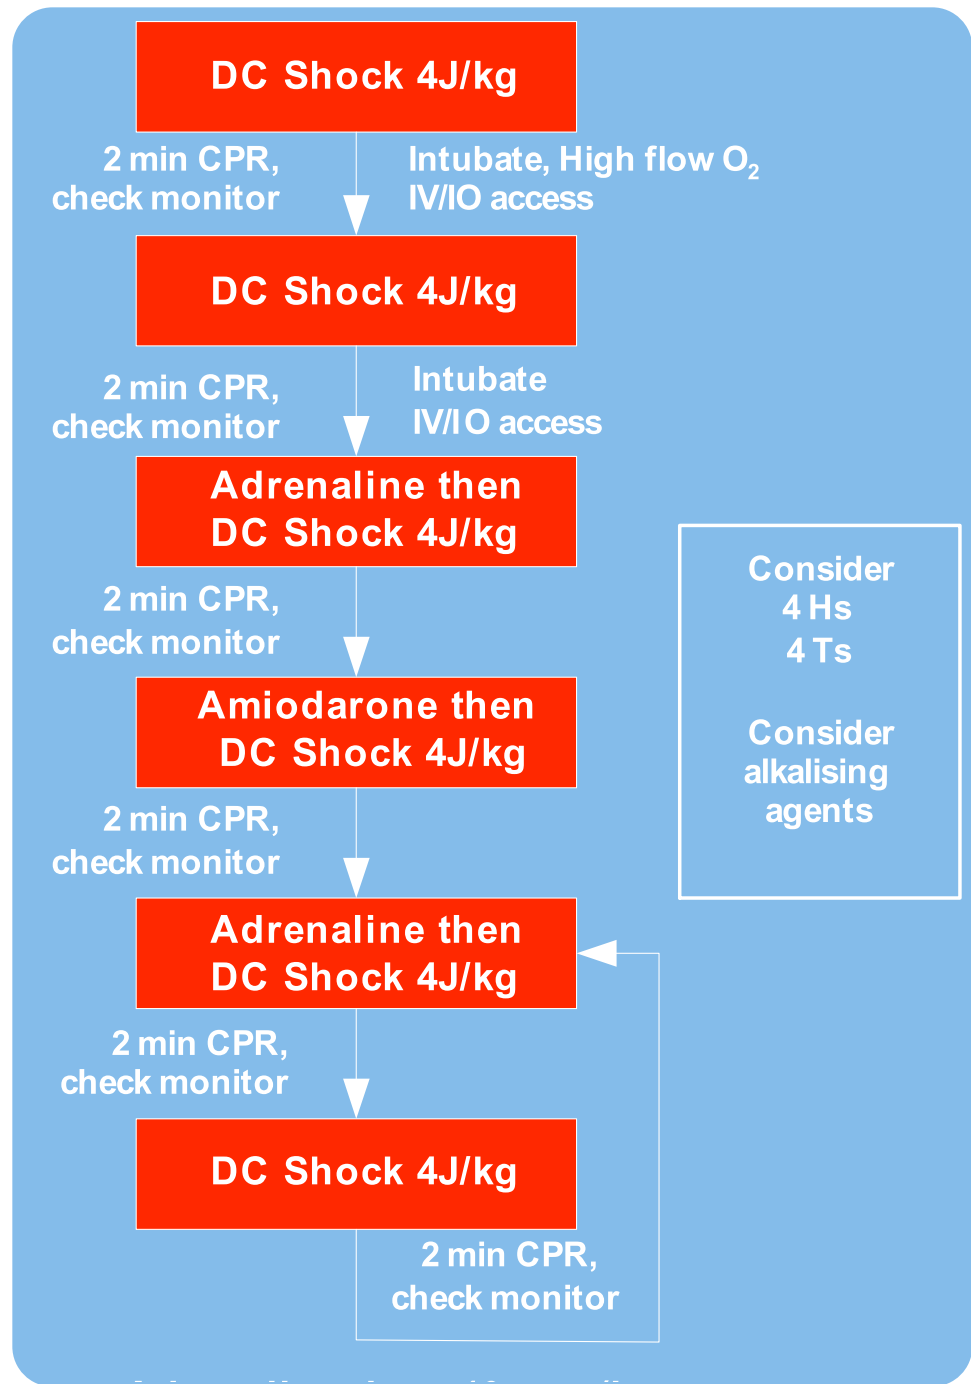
DC Shock 4J/kg

2 min CPR, check monitor

Intubate, High flow $O_2$
IV/IO access

DC Shock 4J/kg

2 min CPR, check monitor

Intubate
IV/IO access

Adrenaline then DC Shock 4J/kg

2 min CPR, check monitor

Amiodarone then DC Shock 4J/kg

2 min CPR, check monitor

Adrenaline then DC Shock 4J/kg

2 min CPR, check monitor

DC Shock 4J/kg

2 min CPR, check monitor

Consider
4 Hs
4 Ts

Consider alkalising agents

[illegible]